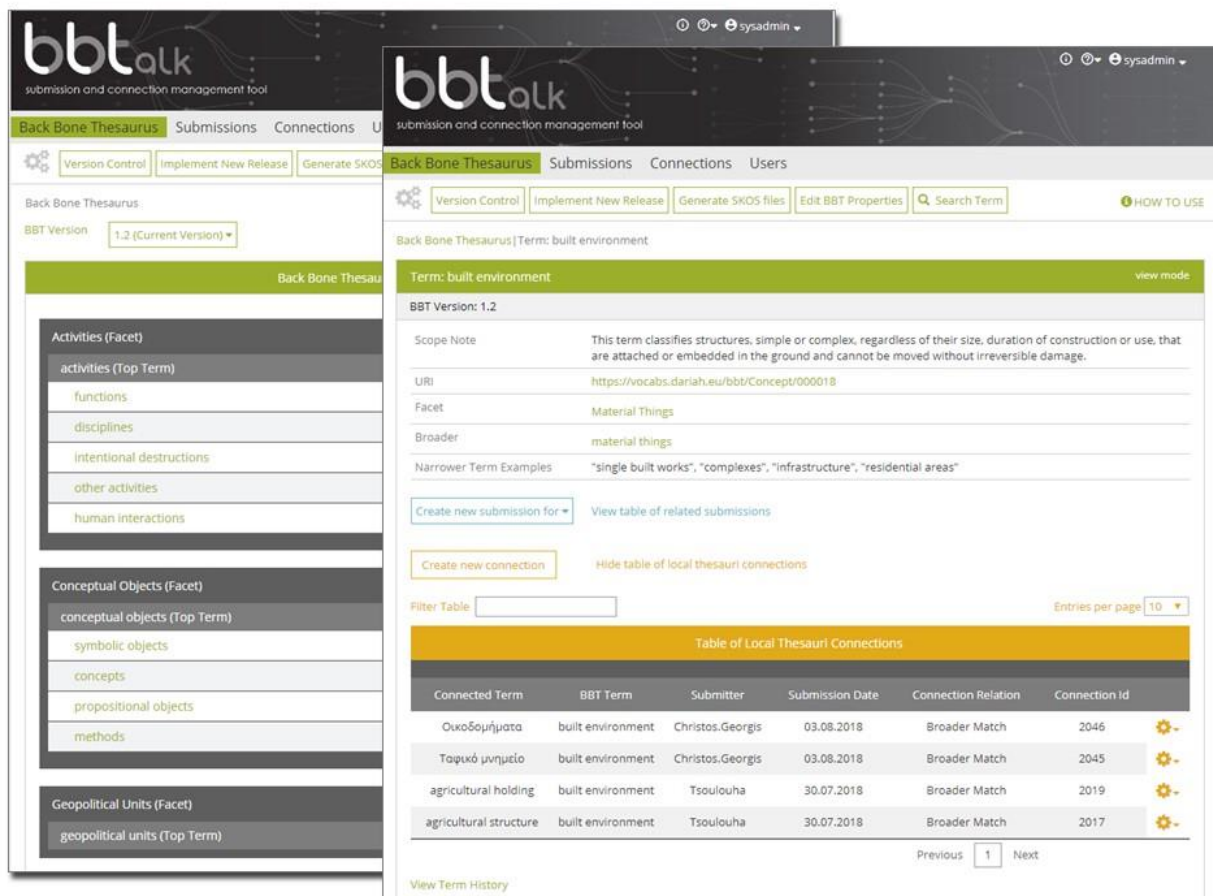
bbtalk
submission and connection management tool

sysadmin

Back Bone Thesaurus Submissions Connections U

Version Control Implement New Release Generate SKOS

Back Bone Thesaurus

BBT Version 1.2 (Current Version)

Back Bone Thesau

Activities (Facet)
activities (Top Term)
functions
disciplines
intentional destructions
other activities
human interactions

Conceptual Objects (Facet)
conceptual objects (Top Term)
symbolic objects
concepts
propositional objects
methods

Geopolitical Units (Facet)
geopolitical units (Top Term)

bbtalk
submission and connection management tool

sysadmin

Back Bone Thesaurus Submissions Connections Users

Version Control Implement New Release Generate SKOS files Edit BBT Properties Search Term HOW TO USE

Back Bone Thesaurus | Term: built environment

Term: built environment view mode

BBT Version: 1.2

| Scope Note | This term classifies structures, simple or complex, regardless of their size, duration of construction or use, that are attached or embedded in the ground and cannot be moved without irreversible damage. |
|---|---|
| URI | https://vocabs.dariah.eu/bbt/Concept/000018 |
| Facet | Material Things |
| Broader | material things |
| Narrower Term Examples | "single built works", "complexes", "infrastructure", "residential areas" |

Create new submission for View table of related submissions

Create new connection Hide table of local thesauri connections

Filter Table Entries per page 10

Table of Local Thesauri Connections

| Connected Term | BBT Term | Submitter | Submission Date | Connection Relation | Connection Id |
|---|---|---|---|---|---|
| Οικοδομήματα | built environment | Christos.Georgis | 03.08.2018 | Broader Match | 2046 |
| Ταφικό μνημείο | built environment | Christos.Georgis | 03.08.2018 | Broader Match | 2045 |
| agricultural holding | built environment | Tsoulouha | 30.07.2018 | Broader Match | 2019 |
| agricultural structure | built environment | Tsoulouha | 30.07.2018 | Broader Match | 2017 |

Previous 1 Next

View Term History